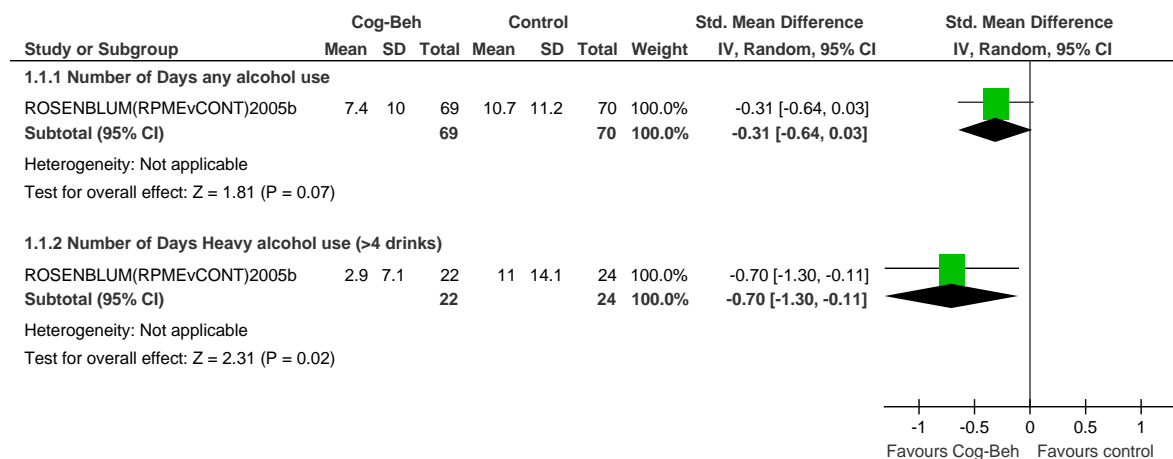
| Study or Subgroup | Cog-Beh Mean | Cog-Beh SD | Cog-Beh Total | Control Mean | Control SD | Control Total | Weight | Std. Mean Difference IV, Random, 95% CI |
|---|---|---|---|---|---|---|---|---|
| **1.1.1 Number of Days any alcohol use** | | | | | | | | |
| ROSENBLUM(RPMEvCONT)2005b | 7.4 | 10 | 69 | 10.7 | 11.2 | 70 | 100.0% | -0.31 [-0.64, 0.03] |
| **Subtotal (95% CI)** | | | **69** | | | **70** | **100.0%** | **-0.31 [-0.64, 0.03]** |
| Heterogeneity: Not applicable | | | | | | | | |
| Test for overall effect: Z = 1.81 (P = 0.07) | | | | | | | | |
| **1.1.2 Number of Days Heavy alcohol use (>4 drinks)** | | | | | | | | |
| ROSENBLUM(RPMEvCONT)2005b | 2.9 | 7.1 | 22 | 11 | 14.1 | 24 | 100.0% | -0.70 [-1.30, -0.11] |
| **Subtotal (95% CI)** | | | **22** | | | **24** | **100.0%** | **-0.70 [-1.30, -0.11]** |
| Heterogeneity: Not applicable | | | | | | | | |
| Test for overall effect: Z = 2.31 (P = 0.02) | | | | | | | | |

Std. Mean Difference
IV, Random, 95% CI

-1 -0.5 0 0.5 1
Favours Cog-Beh Favours control